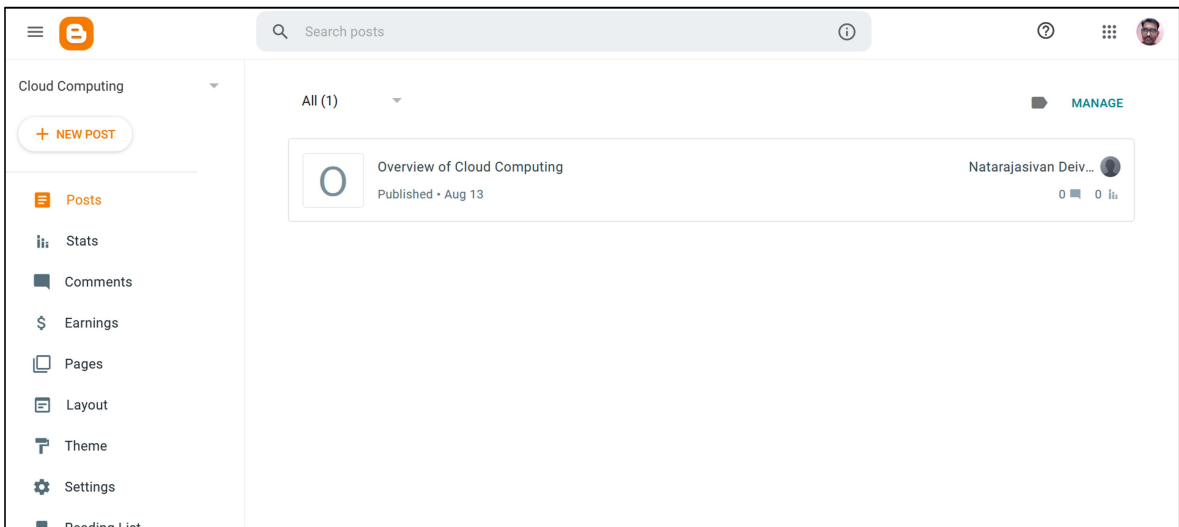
Search posts

Cloud Computing

+ NEW POST

Posts

Stats

Comments

Earnings

Pages

Layout

Theme

Settings

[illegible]

All (1)

MANAGE

O

Overview of Cloud Computing

Published • Aug 13

Natarajasivan Deiv...

0 0